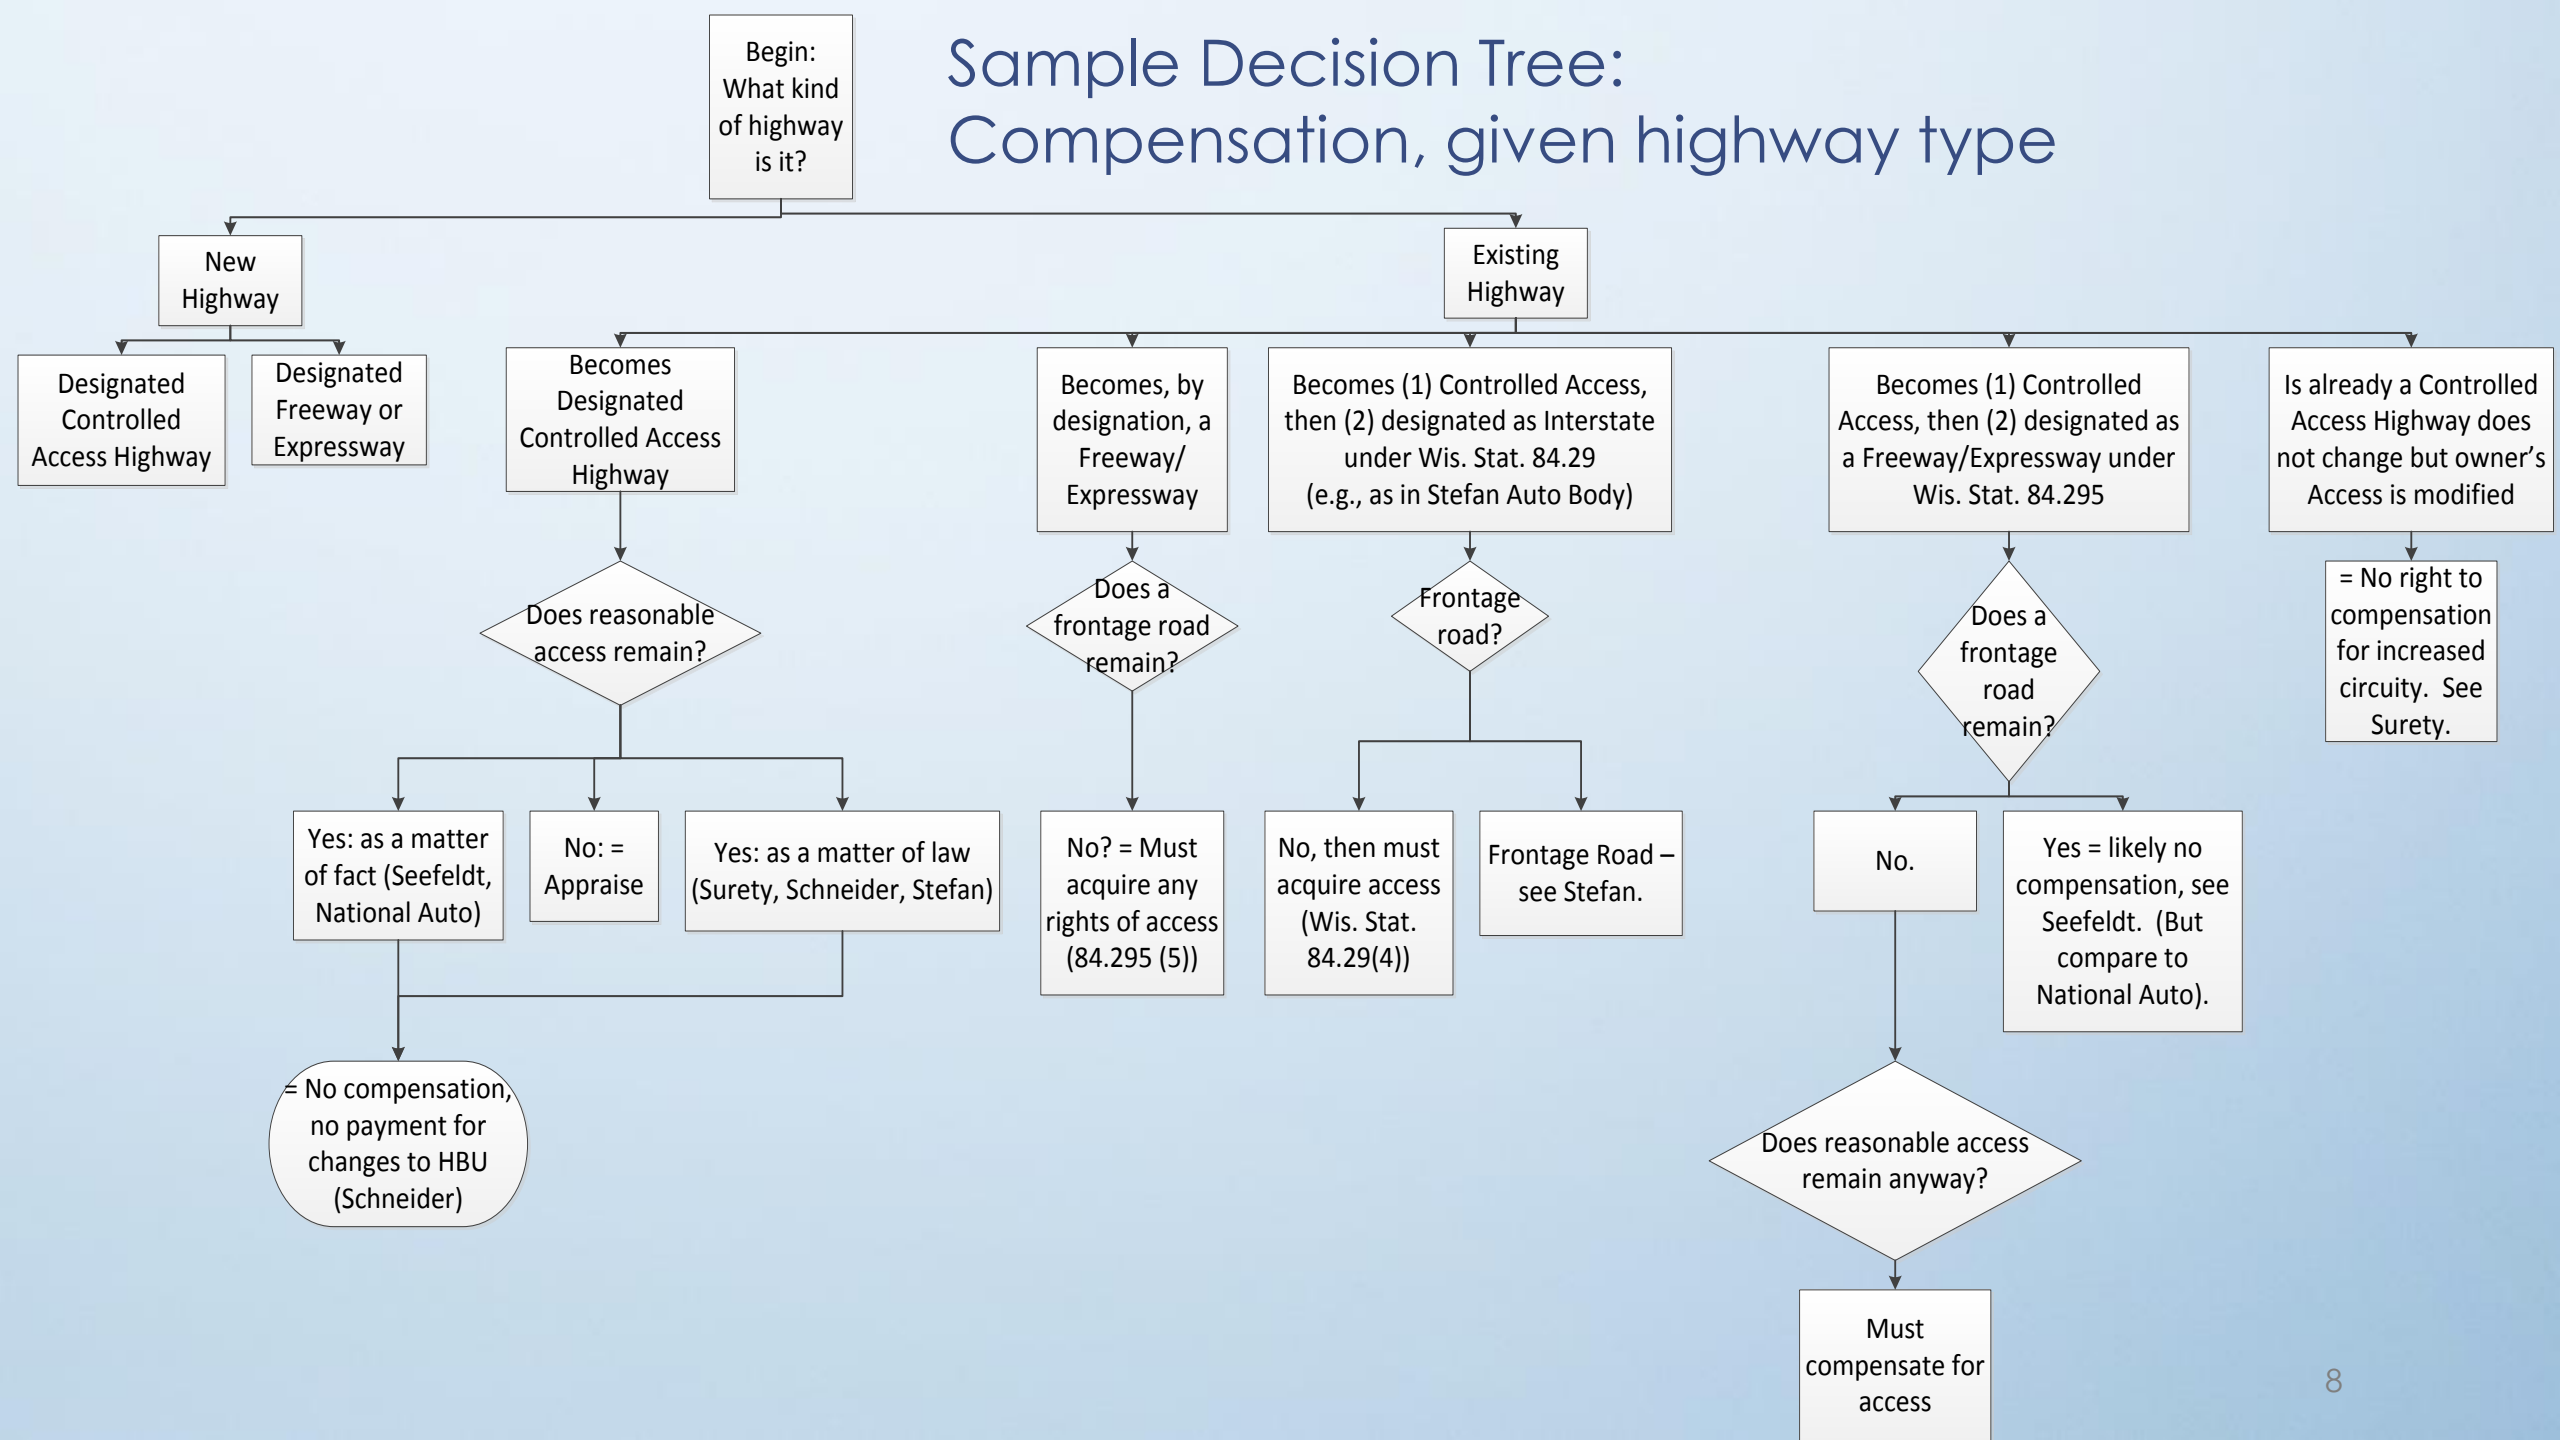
Begin: What kind of highway is it?

Sample Decision Tree: Compensation, given highway type

New Highway

Existing Highway

Designated Controlled Access Highway

Designated Freeway or Expressway

Becomes Designated Controlled Access Highway

Becomes, by designation, a Freeway/ Expressway

Becomes (1) Controlled Access, then (2) designated as Interstate under Wis. Stat. 84.29 (e.g., as in Stefan Auto Body)

Becomes (1) Controlled Access, then (2) designated as a Freeway/Expressway under Wis. Stat. 84.295

Is already a Controlled Access Highway does not change but owner's Access is modified

Does reasonable access remain?

Does a frontage road remain?

Frontage road?

Does a frontage road remain?

= No right to compensation for increased circuity. See Surety.

Yes: as a matter of fact (Seefeldt, National Auto)

No: = Appraise

Yes: as a matter of law (Surety, Schneider, Stefan)

No? = Must acquire any rights of access (84.295 (5))

No, then must acquire access (Wis. Stat. 84.29(4))

Frontage Road – see Stefan.

No.

Yes = likely no compensation, see Seefeldt. (But compare to National Auto).

= No compensation, no payment for changes to HBU (Schneider)

Does reasonable access remain anyway?

Must compensate for access

8